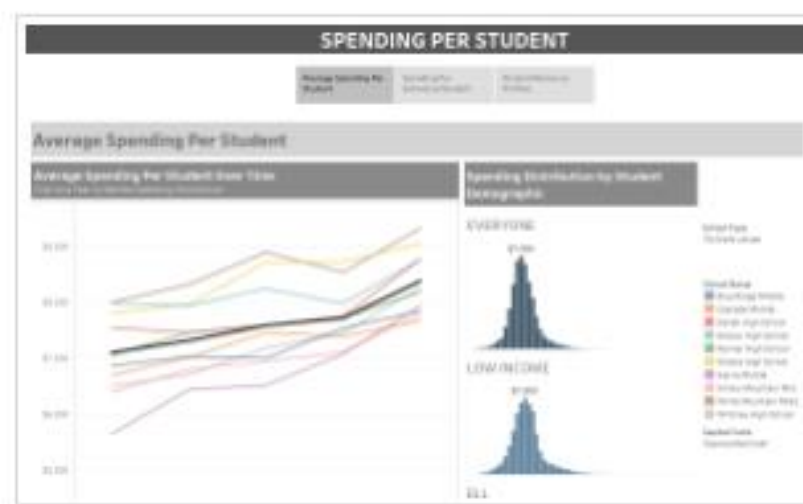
SPENDING PER STUDENT

Average Spending Per Student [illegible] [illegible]

Average Spending Per Student

Average Spending Per Student Over Time

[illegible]

Spending Distribution by Student Demographic

EVERYONE

$7,000

LOW INCOME

$7,000

ELL

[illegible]

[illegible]